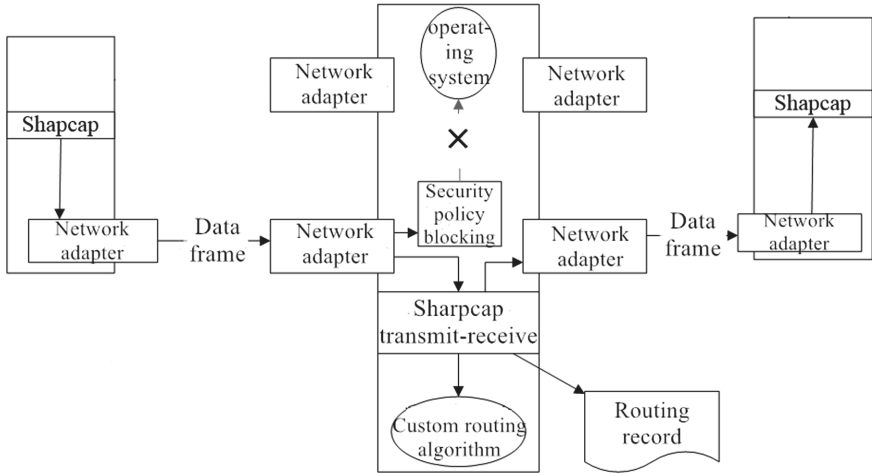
Shapcap

Network adapter

Data frame

Network adapter

operating system

Network adapter

Network adapter

×

Security policy blocking

Network adapter

Data frame

Shapcap

Network adapter

Sharpcap transmit-receive

Custom routing algorithm

Routing record